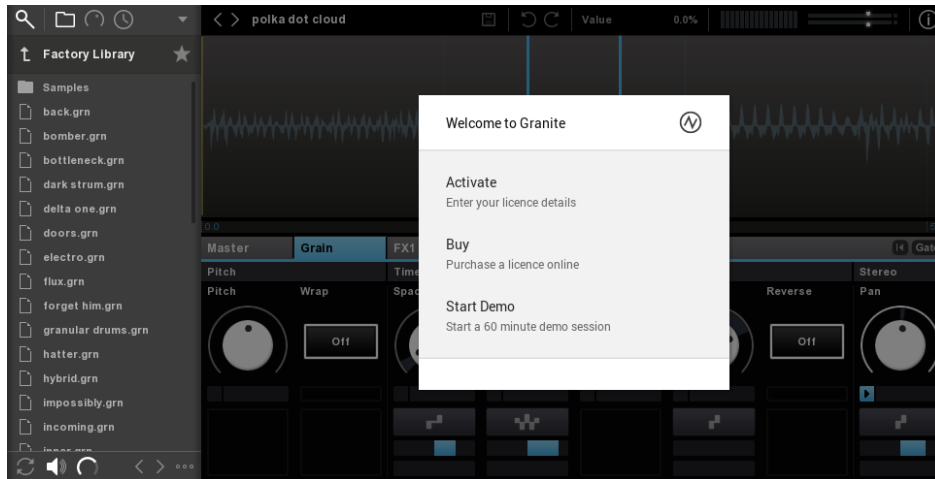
Factory Library

Samples
back.grn
bomber.grn
bottleneck.grn
dark strum.grn
delta one.grn
doors.grn
electro.grn
flux.grn
forget him.grn
granular drums.grn
hatter.grn
hybrid.grn
impossibly.grn
incoming.grn
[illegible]

polka dot cloud

Value
0.0%

0.0

Master
Grain
FX1
Gat

Pitch
Time
Stereo

Pitch
Wrap
Spac
Reverse
Pan

Off
Off

Welcome to Granite

Activate
Enter your licence details

Buy
Purchase a licence online

Start Demo
Start a 60 minute demo session